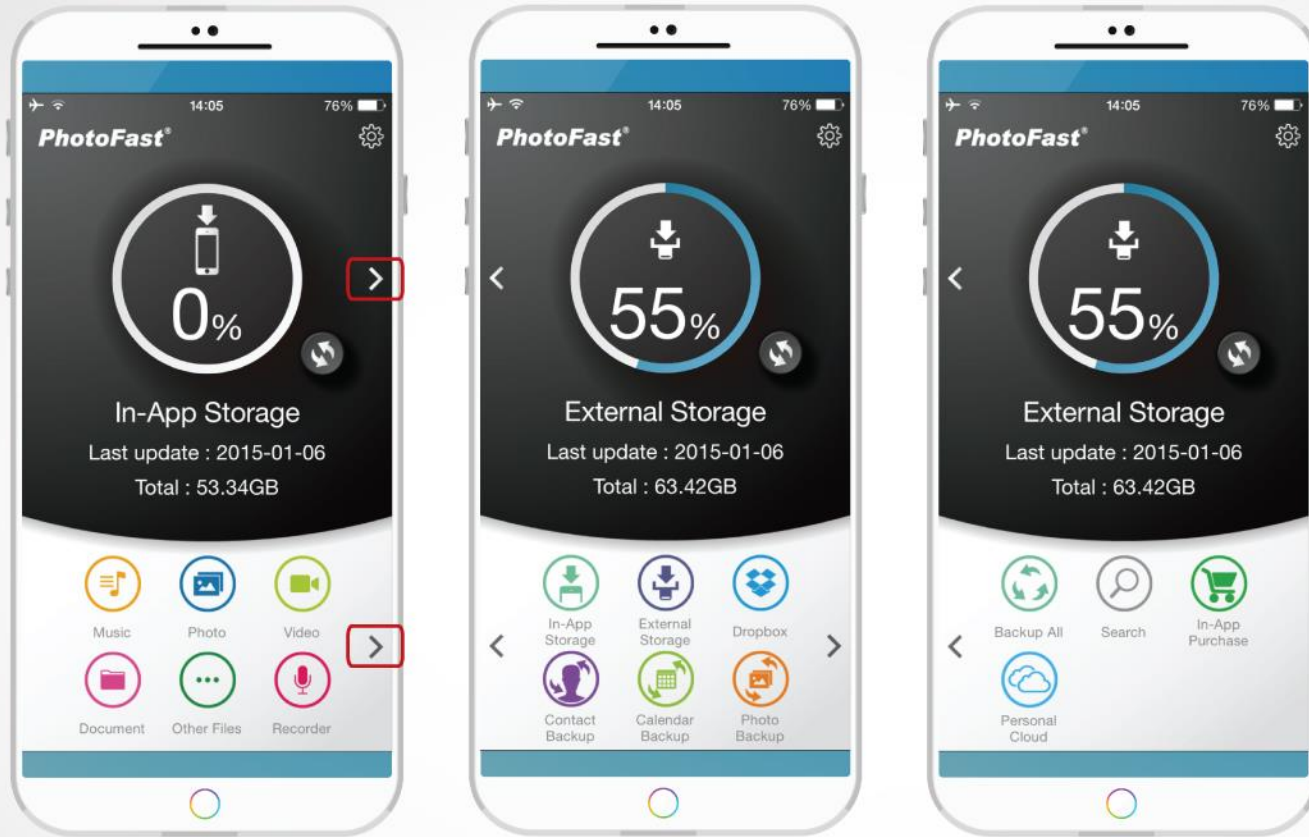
14:05
76%
PhotoFast®
0%
In-App Storage
Last update : 2015-01-06
Total : 53.34GB
Music
Photo
Video
Document
Other Files
Recorder

14:05
76%
PhotoFast®
55%
External Storage
Last update : 2015-01-06
Total : 63.42GB
In-App Storage
External Storage
Dropbox
Contact Backup
Calendar Backup
Photo Backup

14:05
76%
PhotoFast®
55%
External Storage
Last update : 2015-01-06
Total : 63.42GB
Backup All
Search
In-App Purchase
Personal Cloud